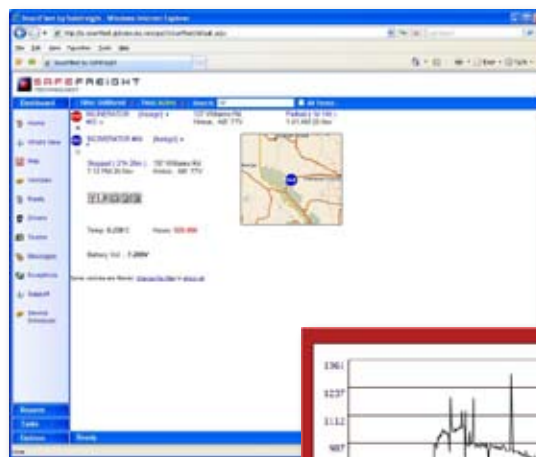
SmartFleet by Safefreight - Windows Internet Explorer

SAFEFREIGHT

Dashboard

Home

Vehicles

Map

Drivers

Messages

Reports

Tools

Options

INCINERATOR

INCINERATOR #02

Temp: 0.238 C

Battery Vol: 1.266V

1361

1237

1112

987